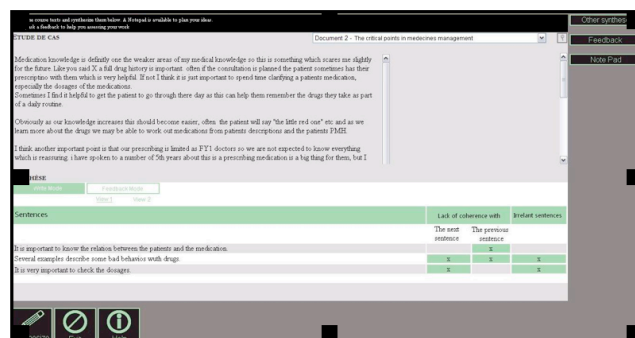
ss sources texts and synthesize them below. A Notepad is available to plan your ideas.
ick a feedback to help you assessing your work

Other synthesis

Feedback

Note Pad

ETUDE DE CAS

Document 2 - The critical points in medicines management

Medication knowledge is definitly one the weaker areas of my medical knowledge so this is something which scares me slightly for the future. Like you said X a full drug history is important. often if the consultation is planned the patient sometimes has their prescription with them which is very helpful. If not I think it is just important to spend time clarifying a patients medication, especially the dosages of the medications.
Sometimes I find it helpful to get the patient to go through there day as this can help them remember the drugs they take as part of a daily routine.

Obviously as our knowledge increases this should become easier, often the patient will say "the little red one" etc and as we learn more about the drugs we may be able to work out medications from patients descriptions and the patients PMH.

I think another important point is that our prescribing is limited as FY1 doctors so we are not expected to know everything which is reassuring. i have spoken to a number of 5th years about this is a prescribing medication is a big thing for them, but I

SYNTHÈSE

Write Mode

Feedback Mode

View 1

View 2

| Sentences | Lack of coherence with The next sentence | Lack of coherence with The previous sentence | Irrelant sentences |
|---|---|---|---|
| It is important to know the relation between the patients and the medication. | | x | |
| Several examples describe some bad behavior with drugs. | x | x | x |
| It is very important to check the dosages. | x | | x |

20/270